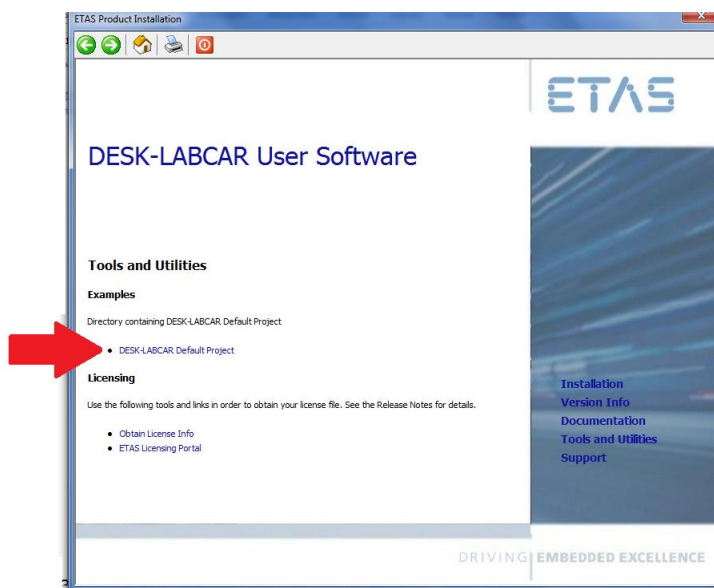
ETAS Product Installation

ETAS

DESK-LABCAR User Software

Tools and Utilities

Examples

Directory containing DESK-LABCAR Default Project

• DESK-LABCAR Default Project

Licensing

Use the following tools and links in order to obtain your license file. See the Release Notes for details.

• Obtain License Info
• ETAS Licensing Portal

Installation
Version Info
Documentation
Tools and Utilities
Support

DRIVING EMBEDDED EXCELLENCE